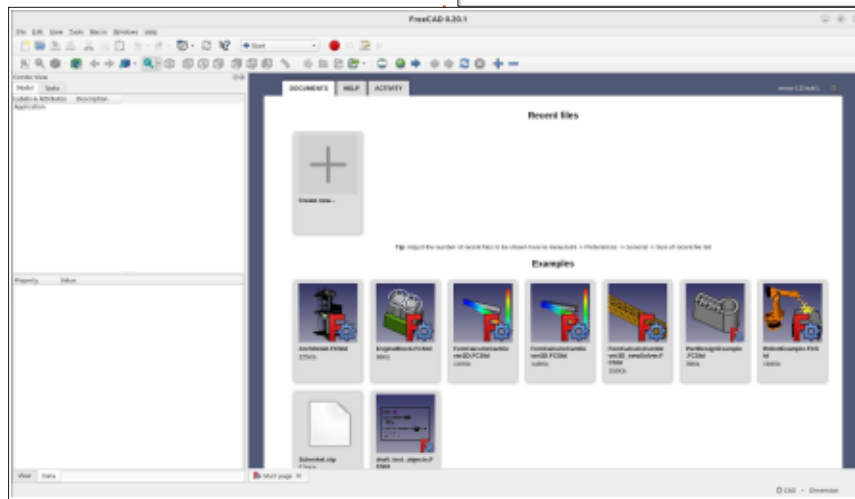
FreeCAD 0.20.1

File Edit View Tools Macro Windows Help

Start

Combo View

Model Tasks

Labels & Attributes Description

Application

Property Value

View Data

DOCUMENTS HELP ACTIVITY

Recent files

Create new...

Tip: Adjust the number of recent files to be shown here in menu Edit -> Preferences -> General -> Size of recent file list

Examples

ArchDetail.FCStd

EngineBlock.FCStd

FemCalculixCantilever2D.FCStd

FemCalculixCantilever3D.FCStd

FemCalculixCantilever3D_newSolver.FCStd

PartDesignExample.FCStd

RobotExample.FCStd

Schenkel.stp

draft_test_objects.FCStd

Start page

CAD Dimension